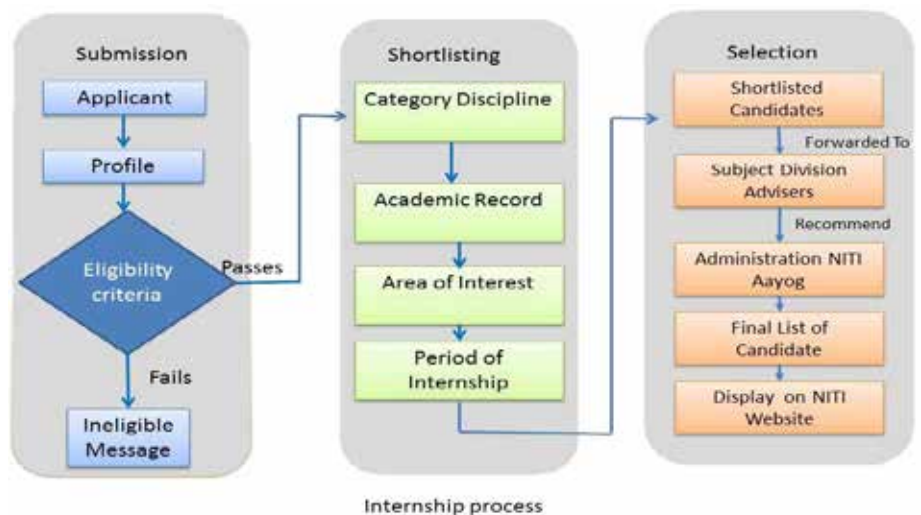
Submission

Applicant

Profile

Eligibility criteria

Passes

Fails

Ineligible Message

Shortlisting

Category Discipline

Academic Record

Area of Interest

Period of Internship

Selection

Shortlisted Candidates

Forwarded To

Subject Division Advisers

Recommend

Administration NITI Aayog

Final List of Candidate

Display on NITI Website

Internship process